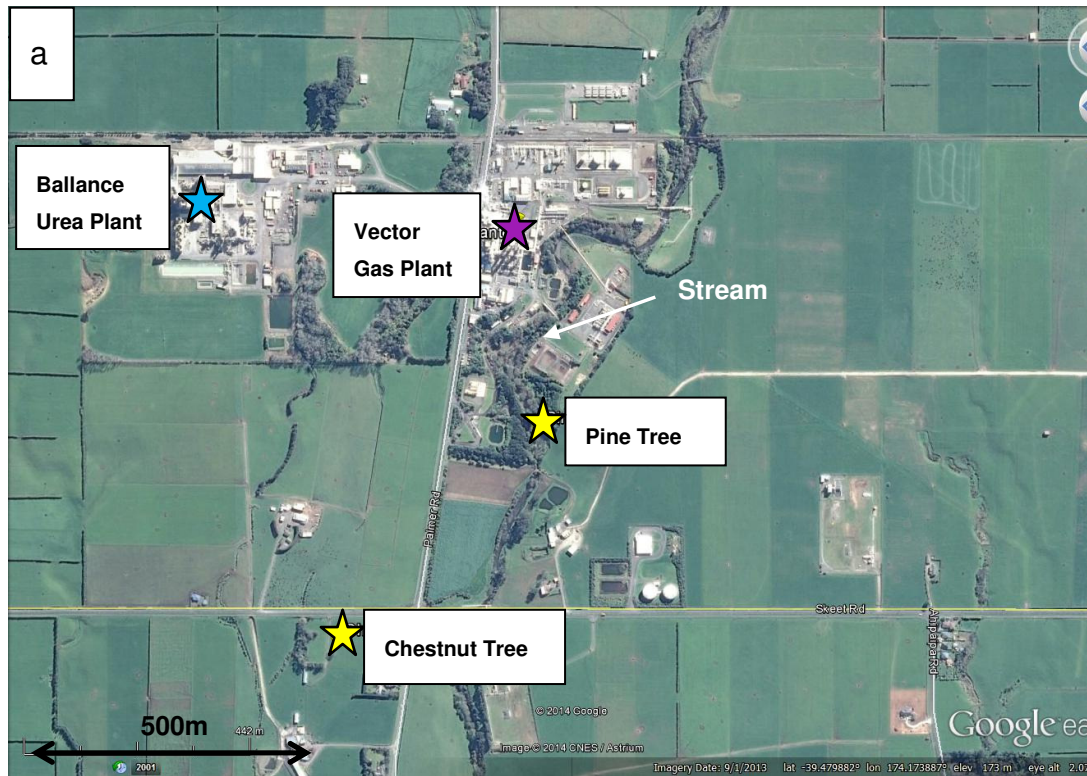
a

Ballance Urea Plant

Vector Gas Plant

Stream

Pine Tree

Palmer Rd

Skeet Rd

Ahipaipa Rd

Chestnut Tree

500m

442 m

2001

© 2014 Google

Image © 2014 CNES / Astrium

Google ea

Imagery Date: 9/1/2013 lat -39.479882° lon 174.173887° elev 173 m eye alt 2.0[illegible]